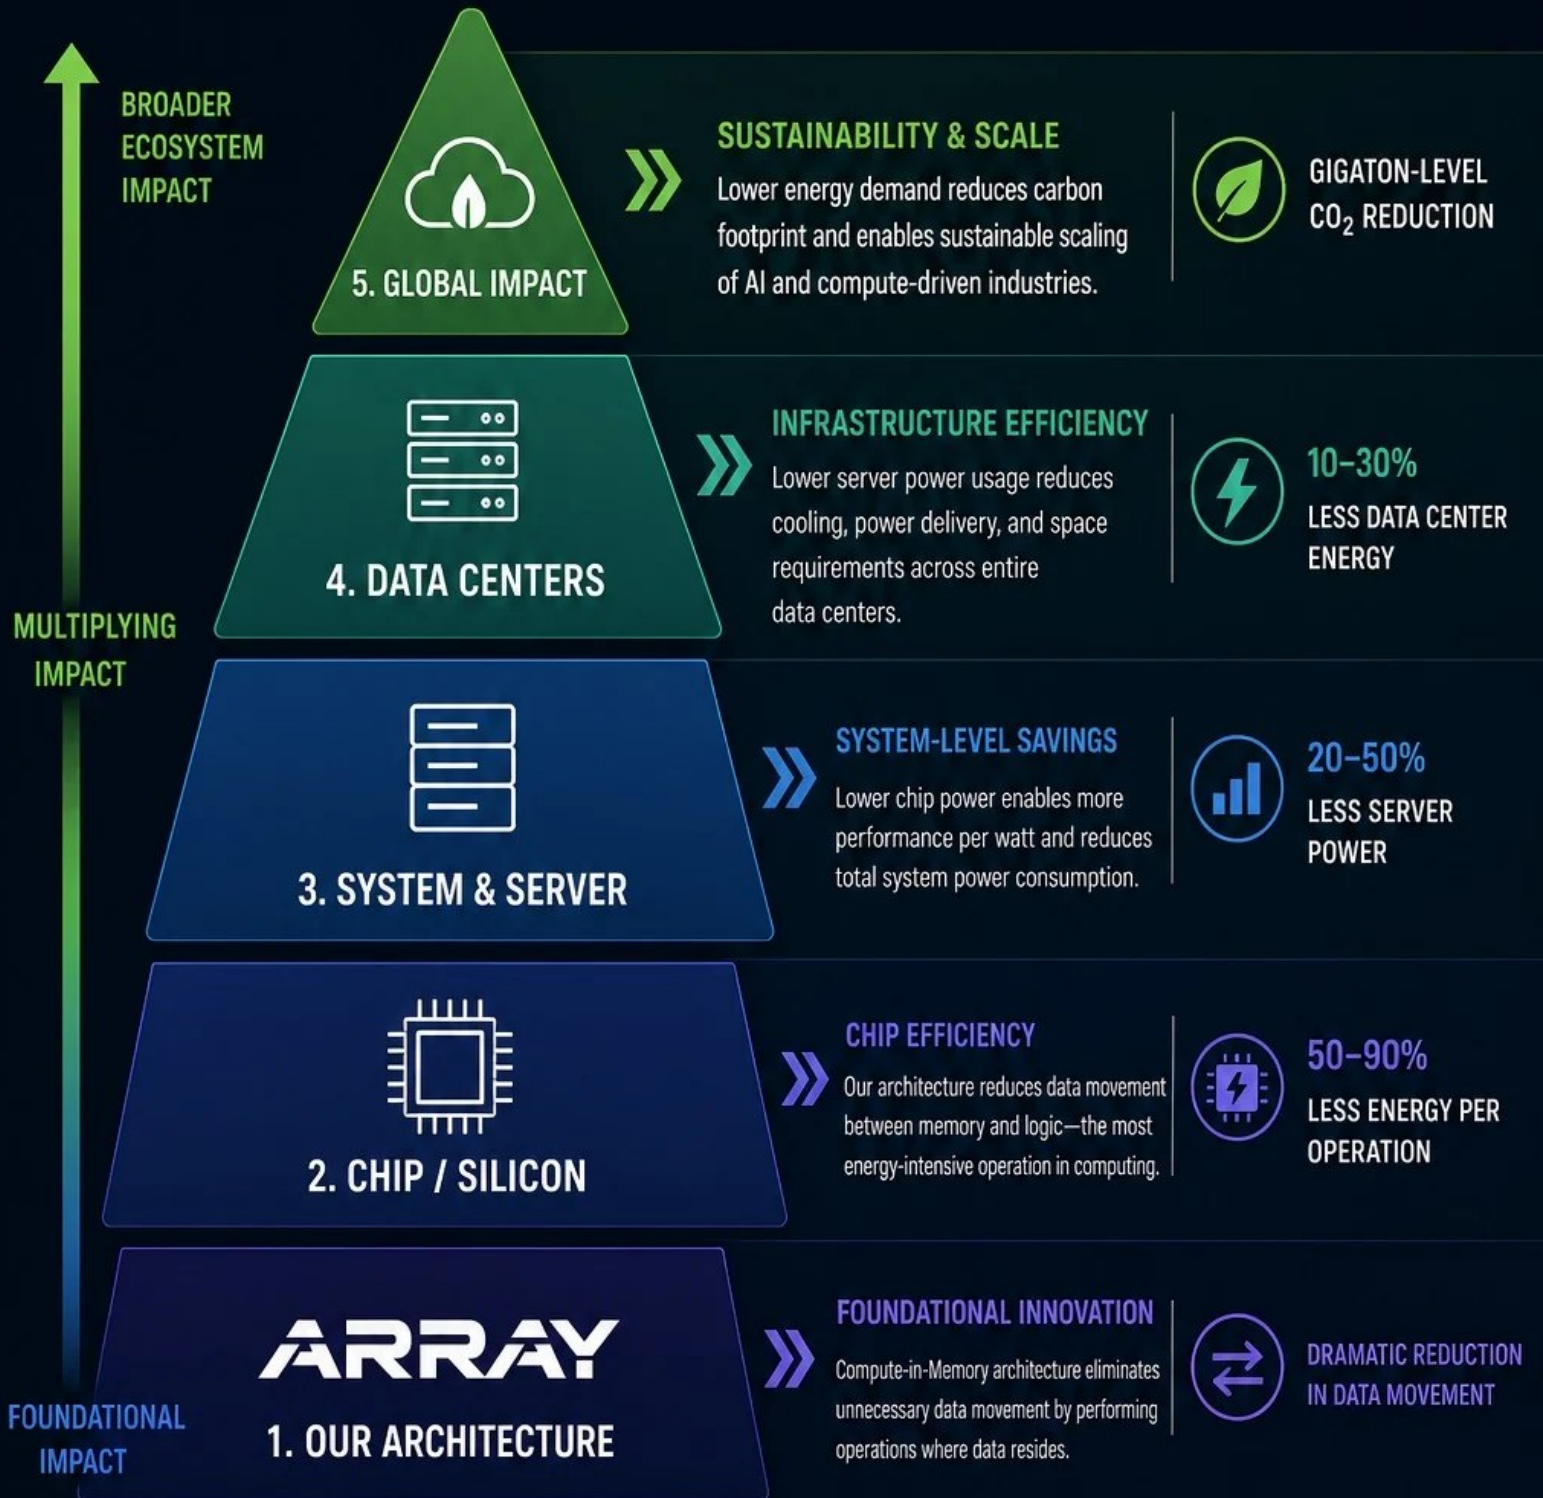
BROADER ECOSYSTEM IMPACT

5. GLOBAL IMPACT

SUSTAINABILITY & SCALE

Lower energy demand reduces carbon footprint and enables sustainable scaling of AI and compute-driven industries.

GIGATON-LEVEL $CO_2$ REDUCTION

4. DATA CENTERS

INFRASTRUCTURE EFFICIENCY

Lower server power usage reduces cooling, power delivery, and space requirements across entire data centers.

10–30%
LESS DATA CENTER ENERGY

MULTIPLYING IMPACT

3. SYSTEM & SERVER

SYSTEM-LEVEL SAVINGS

Lower chip power enables more performance per watt and reduces total system power consumption.

20–50%
LESS SERVER POWER

2. CHIP / SILICON

CHIP EFFICIENCY

Our architecture reduces data movement between memory and logic—the most energy-intensive operation in computing.

50–90%
LESS ENERGY PER OPERATION

ARRAY

1. OUR ARCHITECTURE

FOUNDATIONAL INNOVATION

Compute-in-Memory architecture eliminates unnecessary data movement by performing operations where data resides.

DRAMATIC REDUCTION IN DATA MOVEMENT

FOUNDATIONAL IMPACT